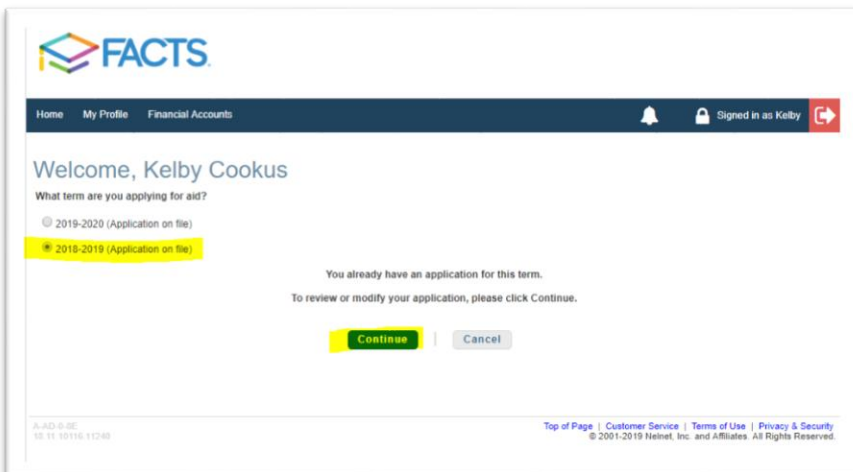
FACTS

Home My Profile Financial Accounts

Signed in as Kelby

Welcome, Kelby Cookus

What term are you applying for aid?

2019-2020 (Application on file)

2018-2019 (Application on file)

You already have an application for this term.

To review or modify your application, please click Continue.

Continue

Cancel

A-AD-0-0E
18.11.10116.11240

Top of Page | Customer Service | Terms of Use | Privacy & Security
© 2001-2019 Nelnet, Inc. and Affiliates. All Rights Reserved.